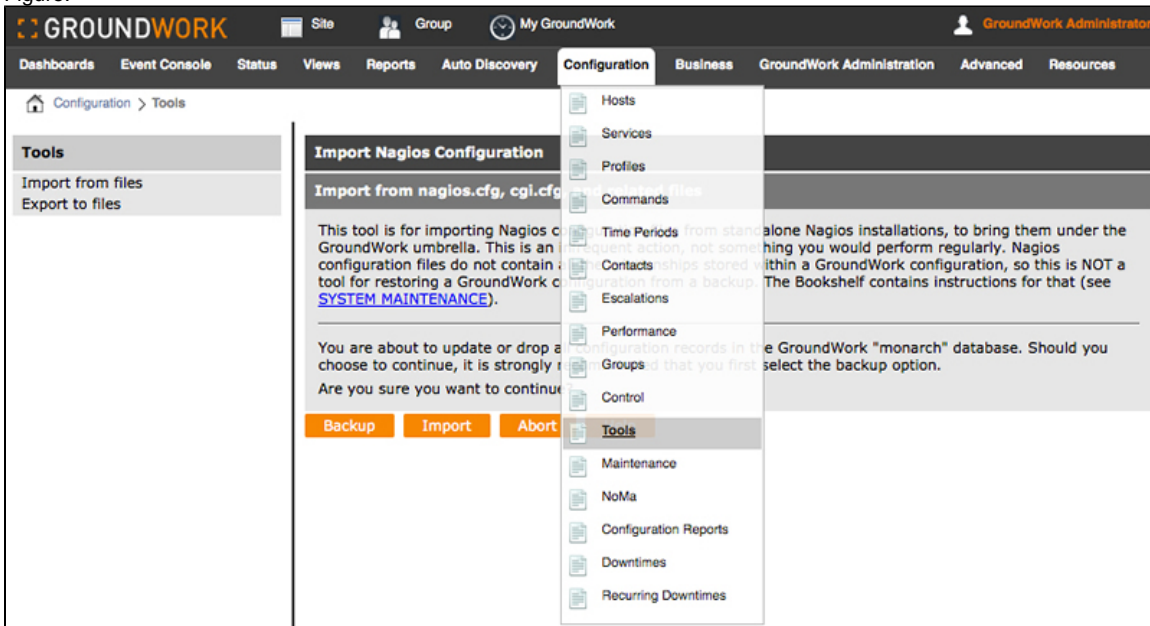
GROUNDWORK Site Group My GroundWork GroundWork Administrator

Dashboards Event Console Status Views Reports Auto Discovery Configuration Business GroundWork Administration Advanced Resources

Configuration > Tools

Tools

Import from files
Export to files

Import Nagios Configuration

Import from nagios.cfg, cgi.cfg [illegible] files

This tool is for importing Nagios c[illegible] from standalone Nagios installations, to bring them under the GroundWork umbrella. This is an i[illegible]equent action, not something you would perform regularly. Nagios configuration files do not contain a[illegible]nships stored within a GroundWork configuration, so this is NOT a tool for restoring a GroundWork c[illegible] from a backup. The Bookshelf contains instructions for that (see SYSTEM MAINTENANCE).

You are about to update or drop a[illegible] configuration records in the GroundWork "monarch" database. Should you choose to continue, it is strongly re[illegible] that you first select the backup option.

Are you sure you want to continue?

Backup Import Abort

Hosts
Services
Profiles
Commands
Time Periods
Contacts
Escalations
Performance
Groups
Control
Tools
Maintenance
NoMa
Configuration Reports
Downtimes
Recurring Downtimes